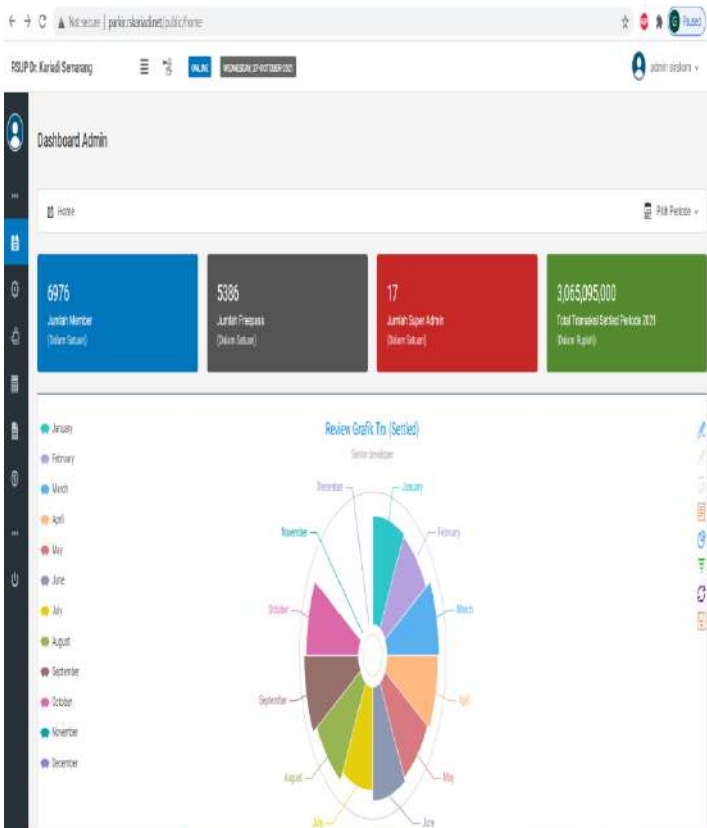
Not secure | parkir.rskariadi.net/public/home

Paused

RSUP Dr. Kariadi Semarang

ONLINE

WEDNESDAY, 27-OCTOBER-2021

admin sisfom

Dashboard Admin

Home

Pilih Periode

6976
Jumlah Member
(Dalam Satuan)

5386
Jumlah Prepaid
(Dalam Satuan)

17
Jumlah Super Admin
(Dalam Satuan)

3,065,095,000
Total Transaksi Settled Periode 2021
(Dalam Rupiah)

January
February
March
April
May
June
July
August
September
October
November
December

Review Grafik Trx (Settled)

Sentra developer

December
January
February
November
March
October
April
September
May
August
June
July